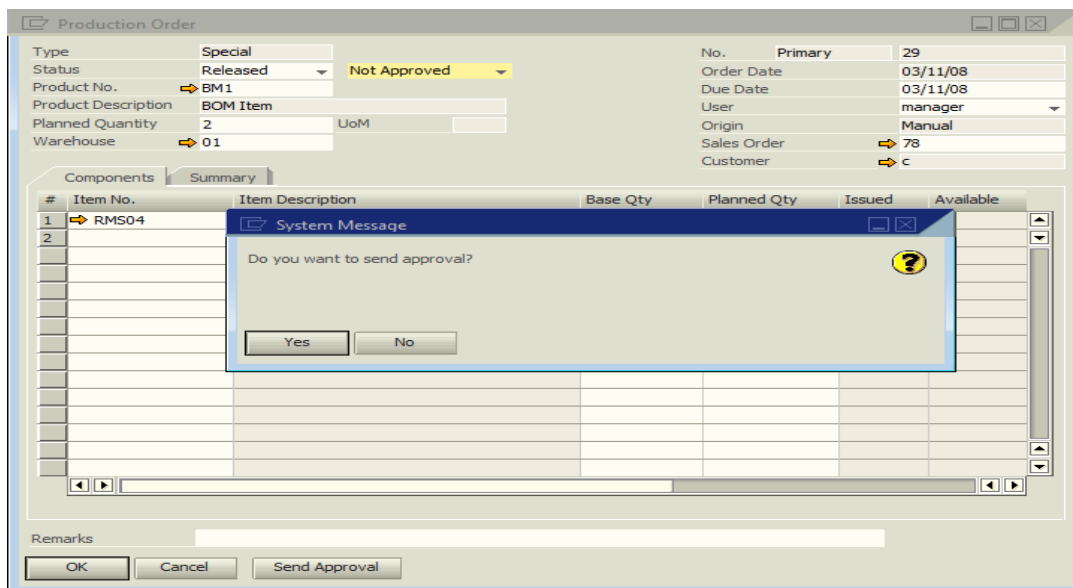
Production Order

Type Special
Status Released Not Approved
Product No. BM1
Product Description BOM Item
Planned Quantity 2 UoM
Warehouse 01

No. Primary 29
Order Date 03/11/08
Due Date 03/11/08
User manager
Origin Manual
Sales Order 78
Customer c

Components Summary

| # | Item No. | Item Description | Base Qty | Planned Qty | Issued | Available |
|---|---|---|---|---|---|---|
| 1 | RMS04 | | | | | |
| 2 | | | | | | |

System Message

Do you want to send approval?

Yes No

Remarks

OK Cancel Send Approval